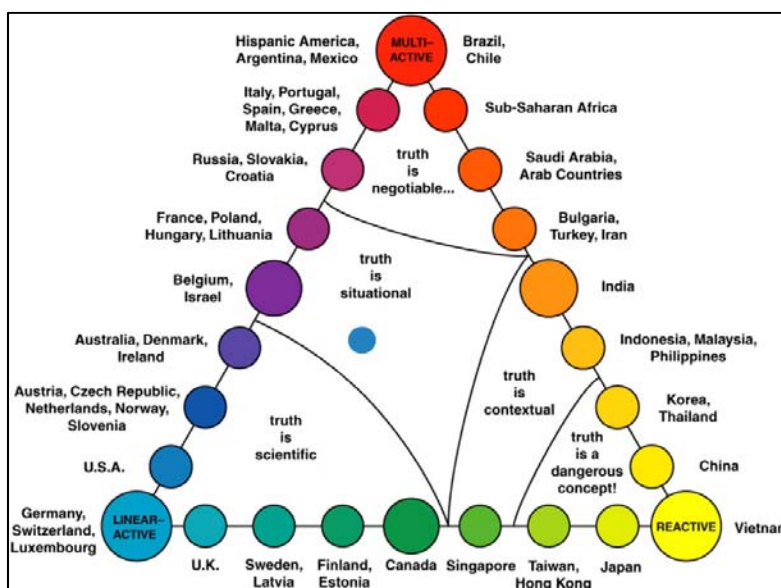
MULTI-ACTIVE

Hispanic America, Argentina, Mexico

Brazil, Chile

Italy, Portugal, Spain, Greece, Malta, Cyprus

Sub-Saharan Africa

Russia, Slovakia, Croatia

truth is negotiable...

Saudi Arabia, Arab Countries

France, Poland, Hungary, Lithuania

Bulgaria, Turkey, Iran

Belgium, Israel

truth is situational

India

Australia, Denmark, Ireland

Indonesia, Malaysia, Philippines

Austria, Czech Republic, Netherlands, Norway, Slovenia

truth is scientific

truth is contextual

Korea, Thailand

truth is a dangerous concept!

U.S.A.

China

Germany, Switzerland, Luxembourg

LINEAR-ACTIVE

U.K.

Sweden, Latvia

Finland, Estonia

Canada

Singapore

Taiwan, Hong Kong

Japan

REACTIVE

Vietnar